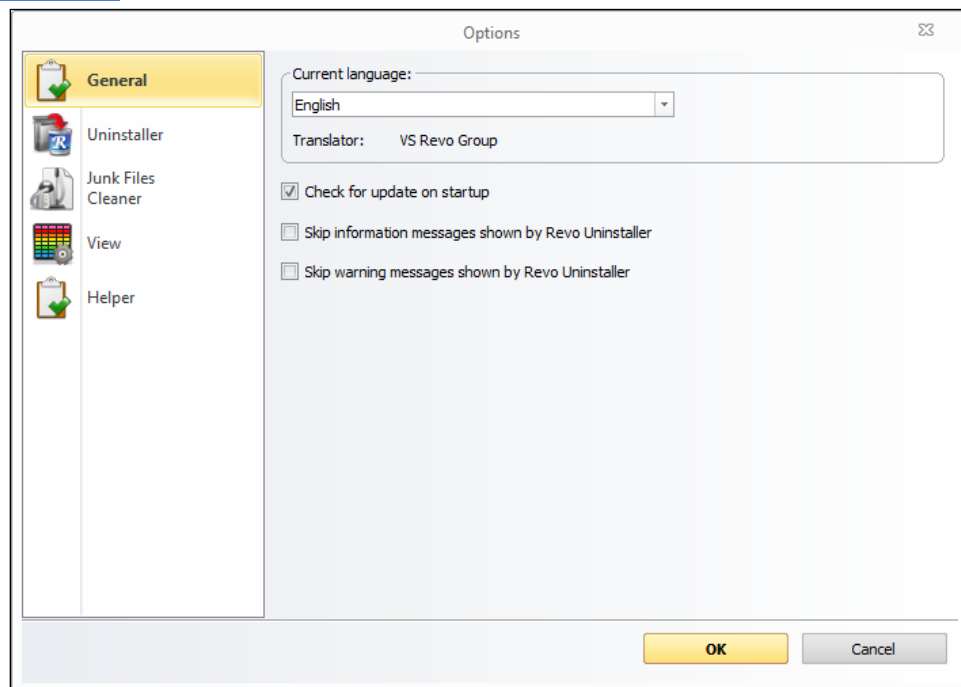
Options

General

Uninstaller

Junk Files Cleaner

View

Helper

Current language:

English

Translator: VS Revo Group

Check for update on startup

Skip information messages shown by Revo Uninstaller

Skip warning messages shown by Revo Uninstaller

OK

Cancel